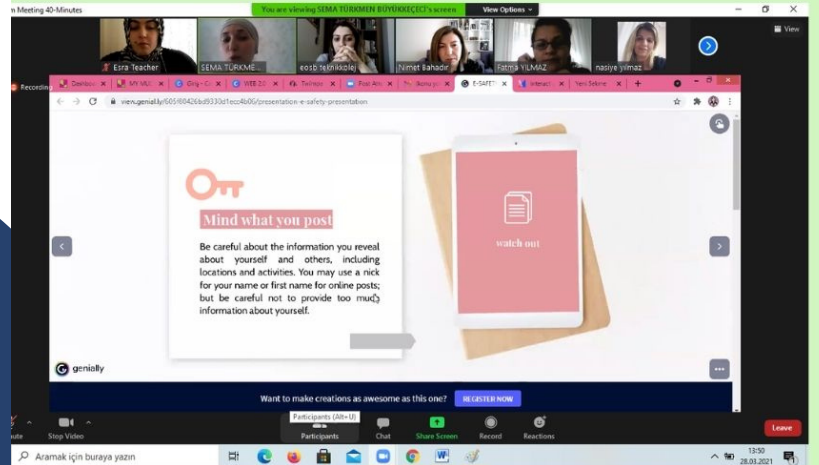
n Meeting 40-Minutes

You are viewing SEMA TÜRKMEN BÜYÜKKEÇECİ's screen View Options

View

Esra Teacher SEMA TÜRKME... eosb teknikkolej Nimet Bahadir Fatma YILMAZ nasiye yilmaz

Recording

Dashboa MY MU Giriş - C WEB 2.0 Twinspa Pixel Art Konu y E-SAFETY Interact Yeni Sekme

view.genial.ly/605f00426bd9330d1ecc4b06/presentation-e-safety-presentation

Mind what you post

Be careful about the information you reveal about yourself and others, including locations and activities. You may use a nick for your name or first name for online posts; but be careful not to provide too much information about yourself.

watch out

genially

Want to make creations as awesome as this one? REGISTER NOW

Participants (Alt+U)

ute Stop Video Participants Chat Share Screen Record Reactions Leave

Aramak için buraya yazın

13:50
28.03.2021